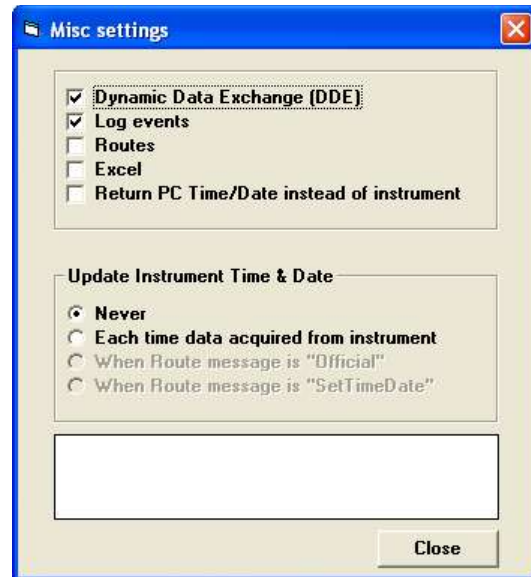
Misc settings

Dynamic Data Exchange (DDE)
Log events
Routes
Excel
Return PC Time/Date instead of instrument

Update Instrument Time & Date
Never
Each time data acquired from instrument
When Route message is "Official"
When Route message is "SetTimeDate"

Close